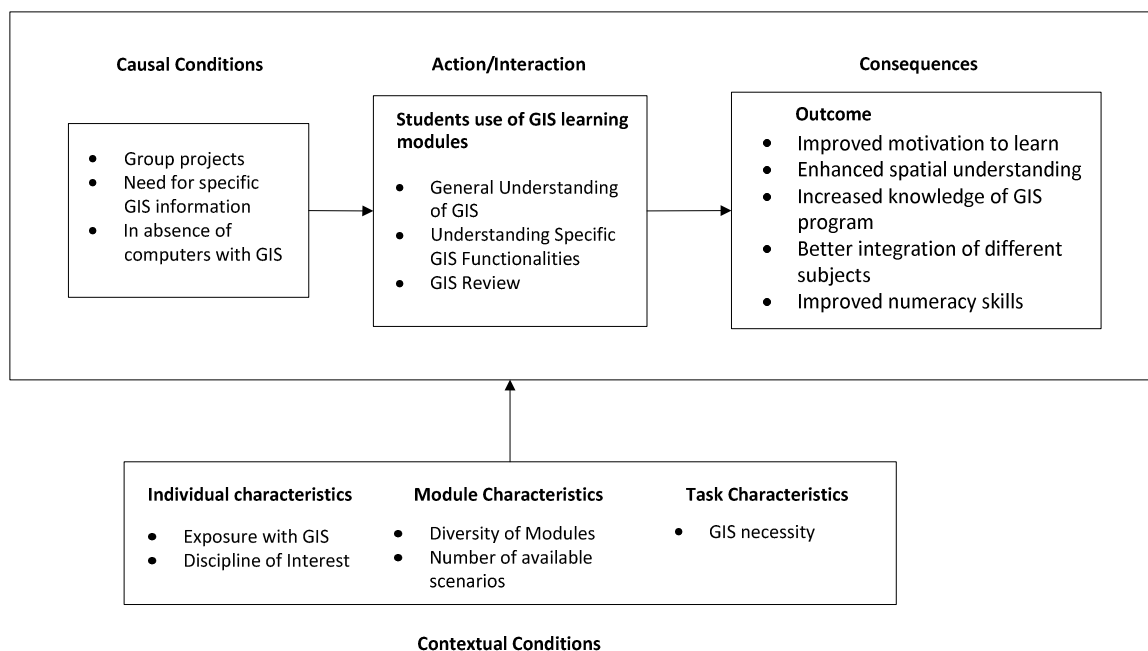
Causal Conditions

- Group projects
- Need for specific GIS information
- In absence of computers with GIS

Action/Interaction

Students use of GIS learning modules

- General Understanding of GIS
- Understanding Specific GIS Functionalities
- GIS Review

Consequences

Outcome

- Improved motivation to learn
- Enhanced spatial understanding
- Increased knowledge of GIS program
- Better integration of different subjects
- Improved numeracy skills

Individual characteristics

- Exposure with GIS
- Discipline of Interest

Module Characteristics

- Diversity of Modules
- Number of available scenarios

Task Characteristics

- GIS necessity

Contextual Conditions